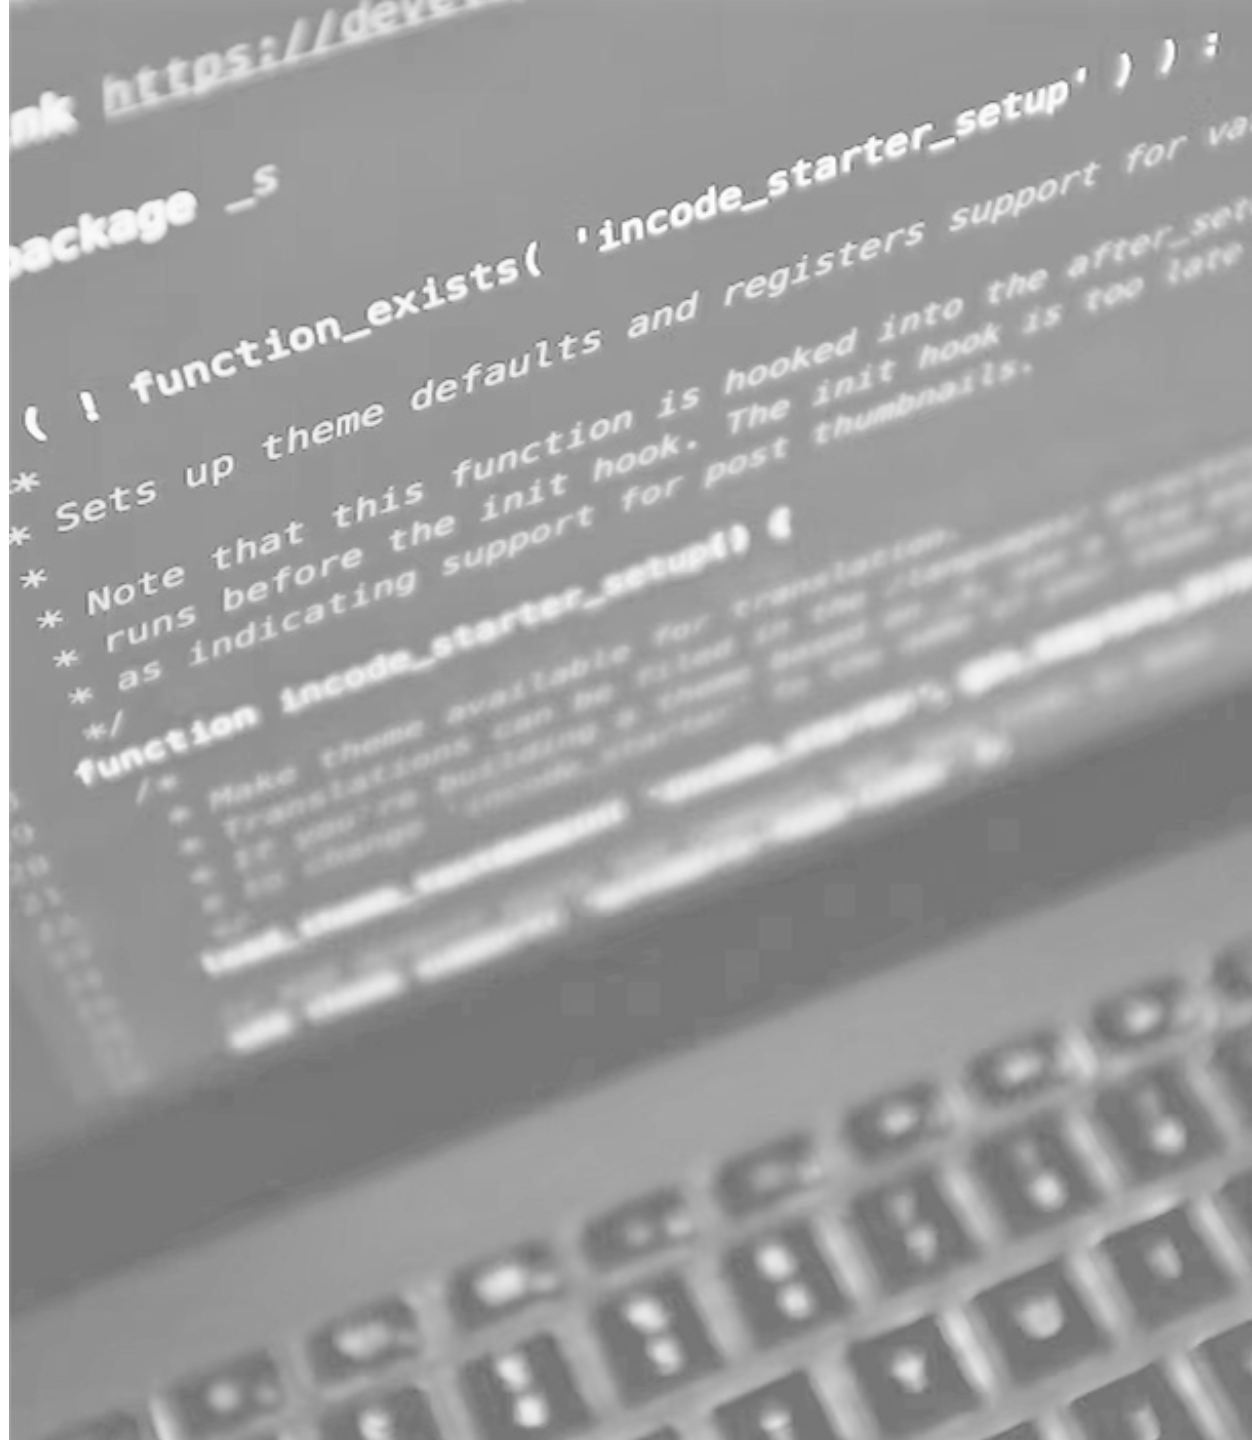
nk https://deve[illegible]

ackage _s

( ! function_exists( 'incode_starter_setup' ) ) :

*
* Sets up theme defaults and registers support for va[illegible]
*
* Note that this function is hooked into the after_set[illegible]
* runs before the init hook. The init hook is too late
* as indicating support for post thumbnails.
*/
function incode_starter_setup() {
/*
* Make theme available for translation.
* Translations can be filed in the /languages/ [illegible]
* If you're building a theme based on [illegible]
* to change 'incode_starter' to the name of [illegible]
*/
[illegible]